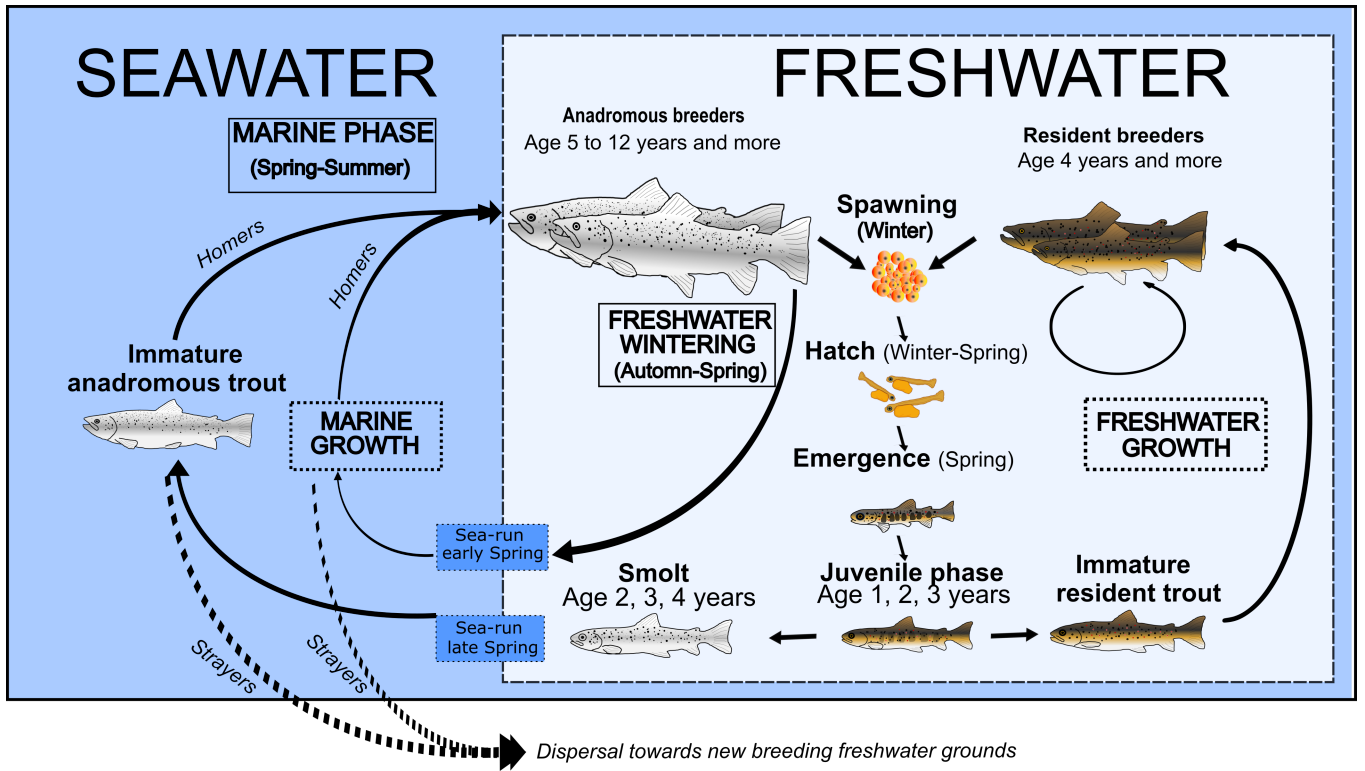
SEAWATER

MARINE PHASE
(Spring-Summer)

FRESHWATER

Anadromous breeders
Age 5 to 12 years and more

Resident breeders
Age 4 years and more

Spawning
(Winter)

Homers

Homers

Immature anadromous trout

MARINE GROWTH

FRESHWATER WINTERING
(Automn-Spring)

Hatch (Winter-Spring)

Emergence (Spring)

FRESHWATER GROWTH

Sea-run early Spring

Sea-run late Spring

Smolt
Age 2, 3, 4 years

Juvenile phase
Age 1, 2, 3 years

Immature resident trout

Strayers

Strayers

Dispersal towards new breeding freshwater grounds